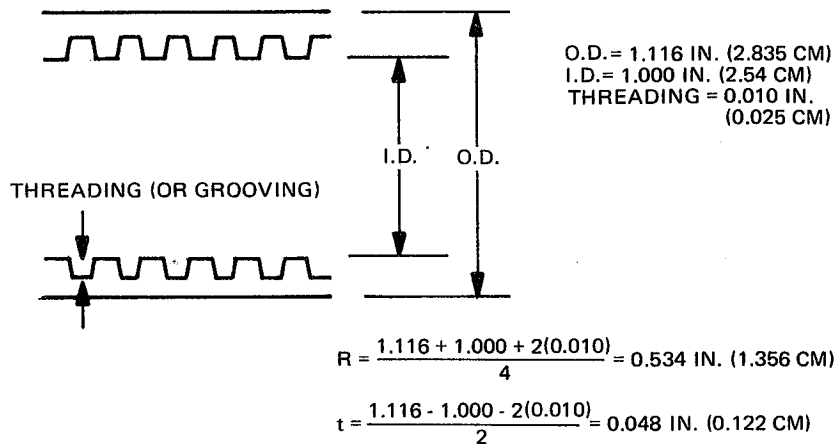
O.D. = 1.116 IN. (2.835 CM)
I.D. = 1.000 IN. (2.54 CM)
THREADING = 0.010 IN.
(0.025 CM)

I.D.

O.D.

THREADING (OR GROOVING)

$R = \frac{1.116 + 1.000 + 2(0.010)}{4} = 0.534$ IN. (1.356 CM)

$t = \frac{1.116 - 1.000 - 2(0.010)}{2} = 0.048$ IN. (0.122 CM)